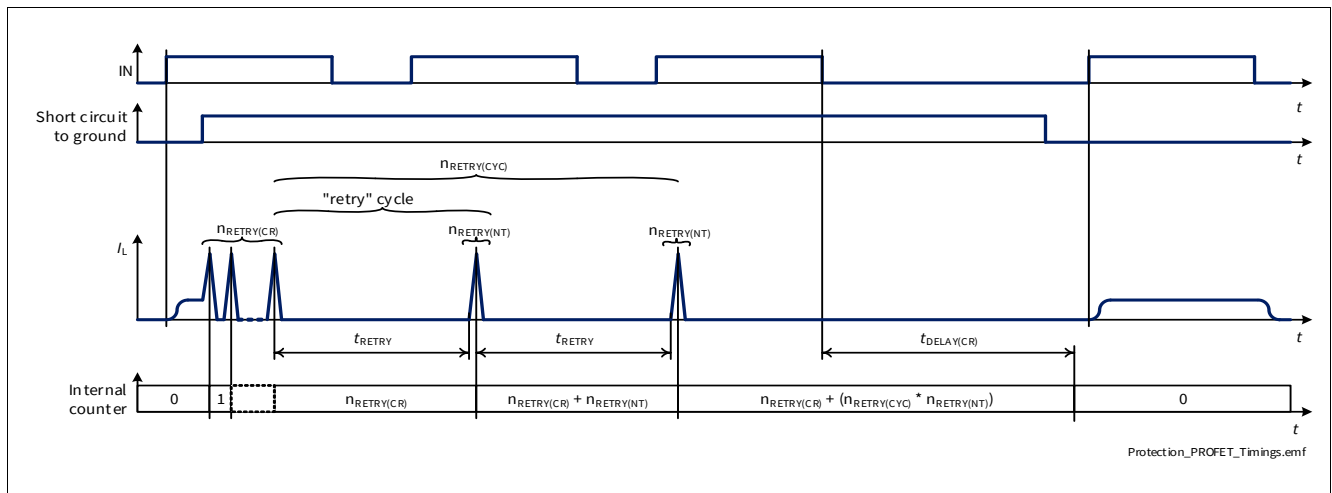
IN

$t$

Short circuit to ground

$t$

$n_{RETRY(CYC)}$

"retry" cycle

$n_{RETRY(CR)}$

$n_{RETRY(NT)}$

$n_{RETRY(NT)}$

$I_L$

$t$

$t_{RETRY}$

$t_{RETRY}$

$t_{DELAY(CR)}$

Internal counter

0

1

$n_{RETRY(CR)}$

$n_{RETRY(CR)} + n_{RETRY(NT)}$

$n_{RETRY(CR)} + (n_{RETRY(CYC)} * n_{RETRY(NT)})$

0

$t$

Protection_PROFET_Timings.emf